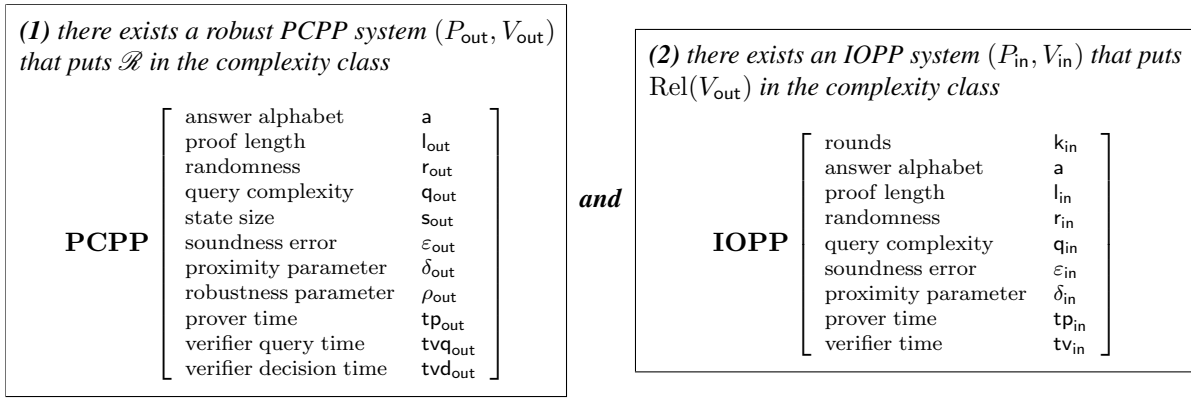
(1) there exists a robust PCPP system $(P_{\mathsf{out}}, V_{\mathsf{out}})$ that puts $\mathscr{R}$ in the complexity class

**PCPP**

| | |
|---|---|
| answer alphabet | $\mathsf{a}$ |
| proof length | $\mathsf{l}_{\mathsf{out}}$ |
| randomness | $\mathsf{r}_{\mathsf{out}}$ |
| query complexity | $\mathsf{q}_{\mathsf{out}}$ |
| state size | $\mathsf{s}_{\mathsf{out}}$ |
| soundness error | $\varepsilon_{\mathsf{out}}$ |
| proximity parameter | $\delta_{\mathsf{out}}$ |
| robustness parameter | $\rho_{\mathsf{out}}$ |
| prover time | $\mathsf{tp}_{\mathsf{out}}$ |
| verifier query time | $\mathsf{tvq}_{\mathsf{out}}$ |
| verifier decision time | $\mathsf{tvd}_{\mathsf{out}}$ |

and

(2) there exists an IOPP system $(P_{\mathsf{in}}, V_{\mathsf{in}})$ that puts $\mathrm{Rel}(V_{\mathsf{out}})$ in the complexity class

**IOPP**

| | |
|---|---|
| rounds | $\mathsf{k}_{\mathsf{in}}$ |
| answer alphabet | $\mathsf{a}$ |
| proof length | $\mathsf{l}_{\mathsf{in}}$ |
| randomness | $\mathsf{r}_{\mathsf{in}}$ |
| query complexity | $\mathsf{q}_{\mathsf{in}}$ |
| soundness error | $\varepsilon_{\mathsf{in}}$ |
| proximity parameter | $\delta_{\mathsf{in}}$ |
| prover time | $\mathsf{tp}_{\mathsf{in}}$ |
| verifier time | $\mathsf{tv}_{\mathsf{in}}$ |